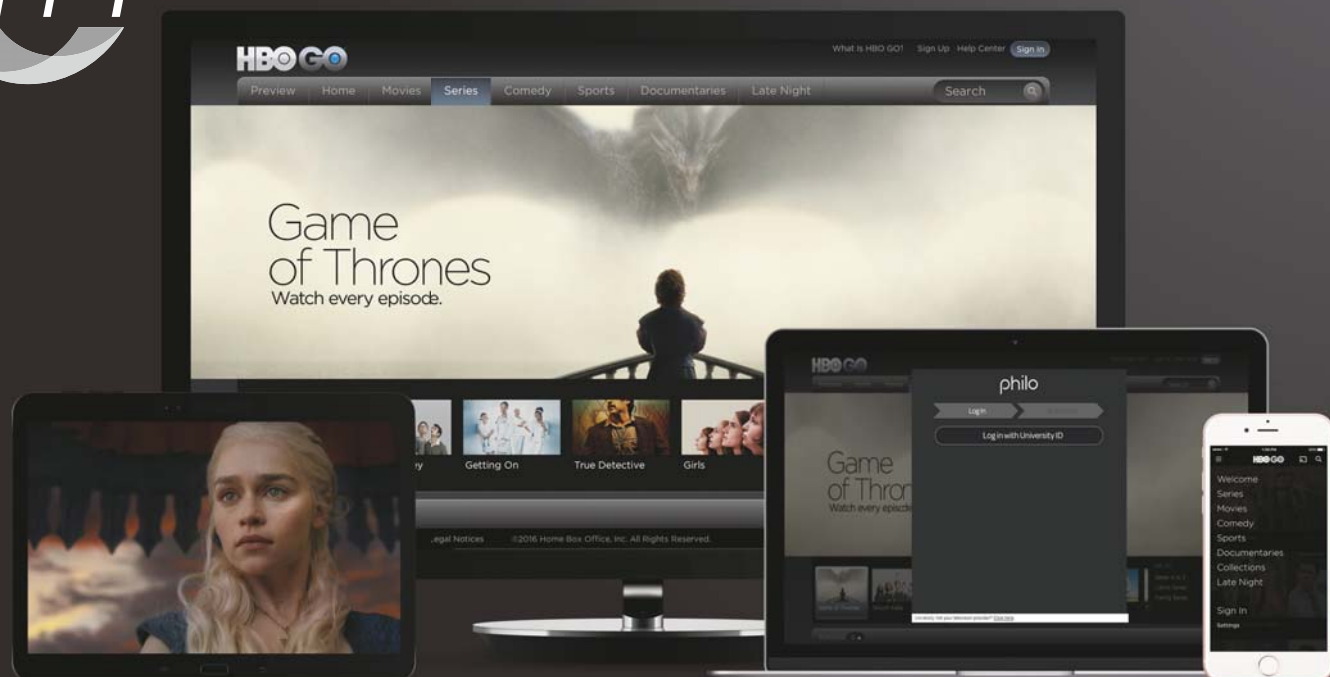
HBO GO

What Is HBO GO? Sign Up Help Center Sign In

Preview Home Movies Series Comedy Sports Documentaries Late Night Search

Game of Thrones
Watch every episode.

Getting On True Detective Girls

Legal Notices ©2016 Home Box Office, Inc. All Rights Reserved.

HBO GO

Game of Thron
Watch every episode

philo

Log In

Log in with University ID

HBO GO

Welcome
Series
Movies
Comedy
Sports
Documentaries
Collections
Late Night

Sign In
Settings